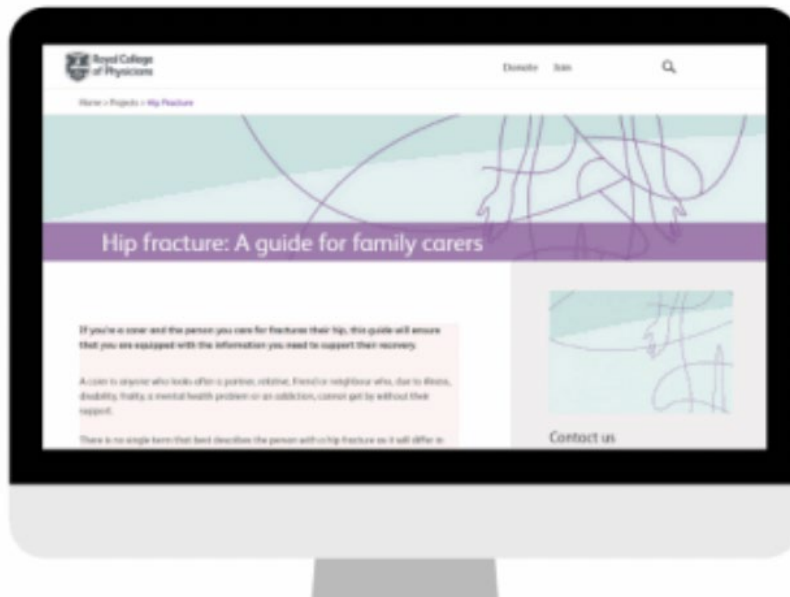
Royal College of Physicians

Donate Join

Home > Projects > Hip fracture

Hip fracture: A guide for family carers

If you're a carer and the person you care for fractures their hip, this guide will ensure that you are equipped with the information you need to support their recovery.

A carer is anyone who looks after a partner, relative, friend or neighbour who, due to illness, disability, frailty, a mental health problem or an addiction, cannot get by without their support.

There is no single term that best describes the person with a hip fracture as it will differ in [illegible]

Contact us